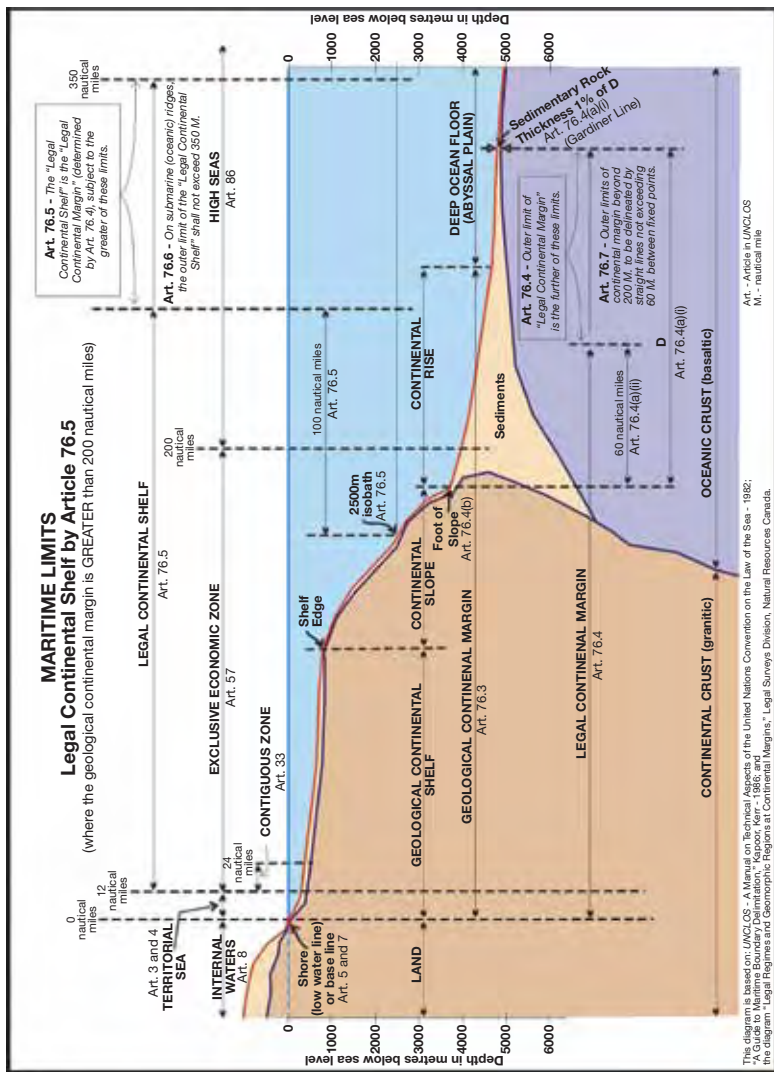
MARITIME LIMITS
Legal Continental Shelf by Article 76.5
(where the geological continental margin is GREATER than 200 nautical miles)

Art. 76.5 - The "Legal Continental Shelf" is the "Legal Continental Margin" (determined by Art. 76.4), subject to the greater of these limits.

350 nautical miles

0 nautical miles
12 nautical miles
24 nautical miles
200 nautical miles

LEGAL CONTINENTAL SHELF
Art. 76.5

Art. 76.6 - On submarine (oceanic) ridges, the outer limit of the "Legal Continental Shelf" shall not exceed 350 M.

EXCLUSIVE ECONOMIC ZONE
Art. 57

HIGH SEAS
Art. 86

CONTIGUOUS ZONE
Art. 33

Art. 3 and 4
TERRITORIAL SEA

INTERNAL WATERS
Art. 8

Depth in metres below sea level
0
1000
2000
3000
4000
5000
6000

Shore (low water line) or base line
Art. 5 and 7

Shelf Edge

2500m isobath
Art. 76.5

100 nautical miles
Art. 76.5

Foot of Slope
Art. 76.4(b)

CONTINENTAL RISE

DEEP OCEAN FLOOR (ABYSSAL PLAIN)

Sedimentary Rock Thickness 1% of D
Art. 76.4(a)(i)
(Gardiner Line)

LAND

GEOLOGICAL CONTINENTAL SHELF

CONTINENTAL SLOPE

GEOLOGICAL CONTINENAL MARGIN
Art. 76.3

Sediments

Art. 76.4 - Outer limit of "Legal Continental Margin" is the further of these limits.

Art. 76.7 - Outer limits of continental margin beyond 200 M. to be delineated by straight lines not exceeding 60 M. between fixed points.

60 nautical miles
Art. 76.4(a)(ii)

D
Art. 76.4(a)(i)

LEGAL CONTINENAL MARGIN
Art. 76.4

CONTINENTAL CRUST (granitic)

OCEANIC CRUST (basaltic)

This diagram is based on: UNCLOS - A Manual on Technical Aspects of the United Nations Convention on the Law of the Sea - 1982; "A Guide to Maritime Boundary Delimitation," Kapoor, Kerr - 1986; and the diagram "Legal Regimes and Geomorphic Regions at Continental Margins," Legal Surveys Division, Natural Resources Canada.

Art. - Article in UNCLOS
M. - nautical mile